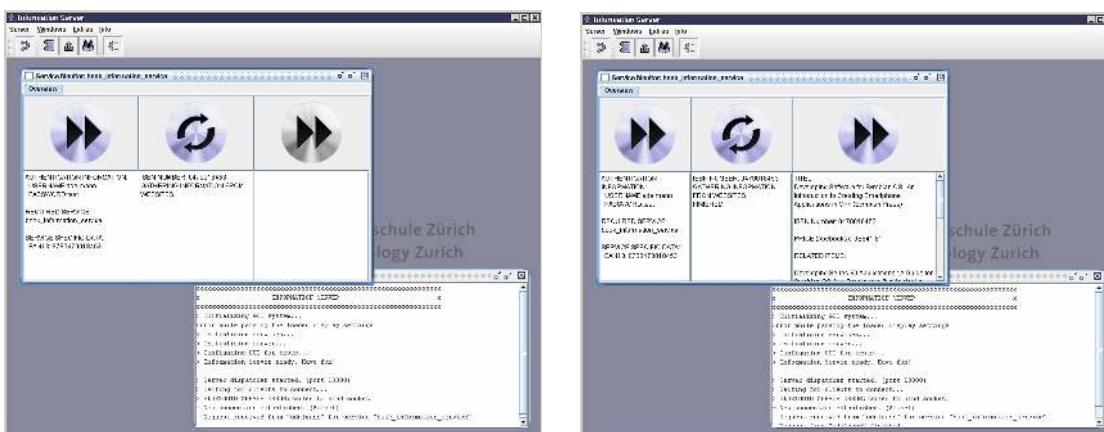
Information Server
Server Windows Extras Info

Service Monitor: book_information_service
Overview

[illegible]

schule Zürich
logy Zurich

INFORMATION SERVER
Initializing OSI system...
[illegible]
Information Server ready. Have fun!
Server dispatcher started. (port 13000)
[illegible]

Information Server
Server Windows Extras Info

Service Monitor: book_information_service
Overview

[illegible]

schule Zürich
logy Zurich

INFORMATION SERVER
Initializing OSI system...
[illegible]
Information Server ready. Have fun!
Server dispatcher started. (port 13000)
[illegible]